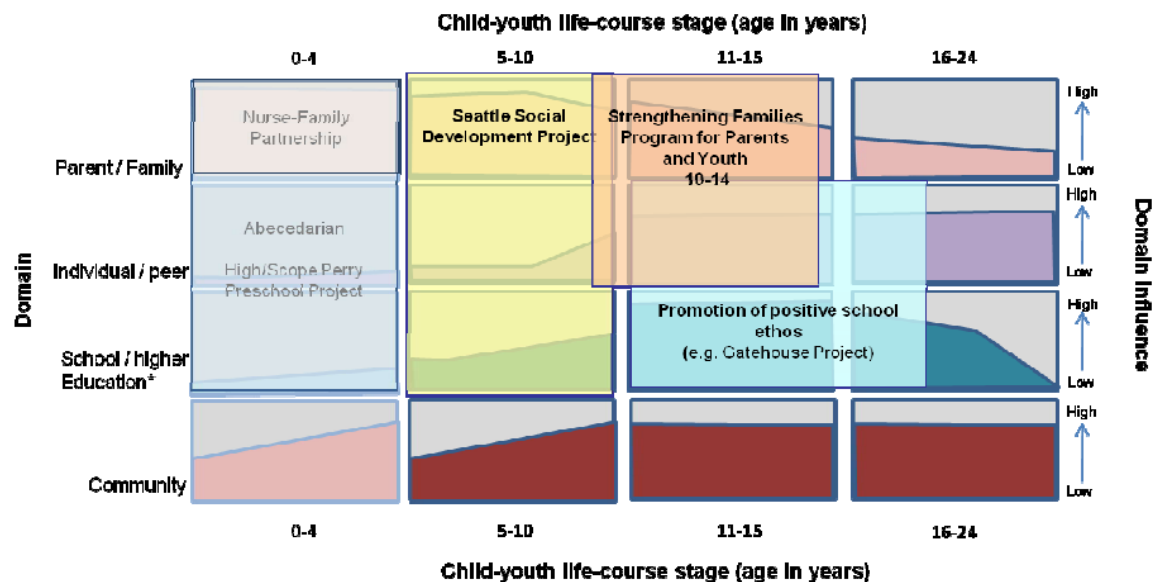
Child-youth life-course stage (age in years)

0-4 5-10 11-15 16-24

Domain

Parent / Family

Individual / peer

School / higher Education*

Community

Nurse-Family Partnership

Seattle Social Development Project

Strengthening Families Program for Parents and Youth 10-14

Abecedarian

High/Scope Perry Preschool Project

Promotion of positive school ethos (e.g. Gatehouse Project)

High
Low
High
Low
High
Low
High
Low

Domain influence

0-4 5-10 11-15 16-24

Child-youth life-course stage (age in years)